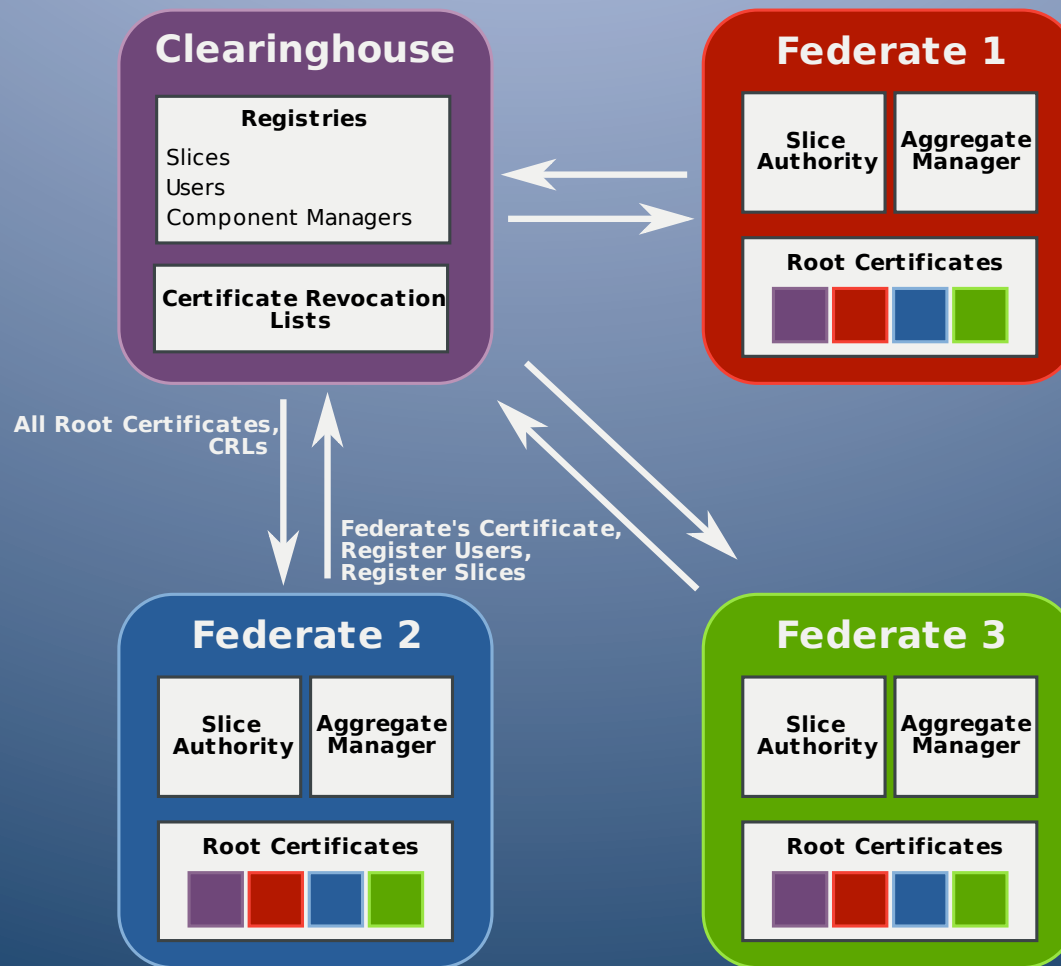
Clearinghouse

Registries
Slices
Users
Component Managers

Certificate Revocation Lists

Federate 1

Slice Authority

Aggregate Manager

Root Certificates

All Root Certificates, CRLs

Federate's Certificate, Register Users, Register Slices

Federate 2

Slice Authority

Aggregate Manager

Root Certificates

Federate 3

Slice Authority

Aggregate Manager

Root Certificates